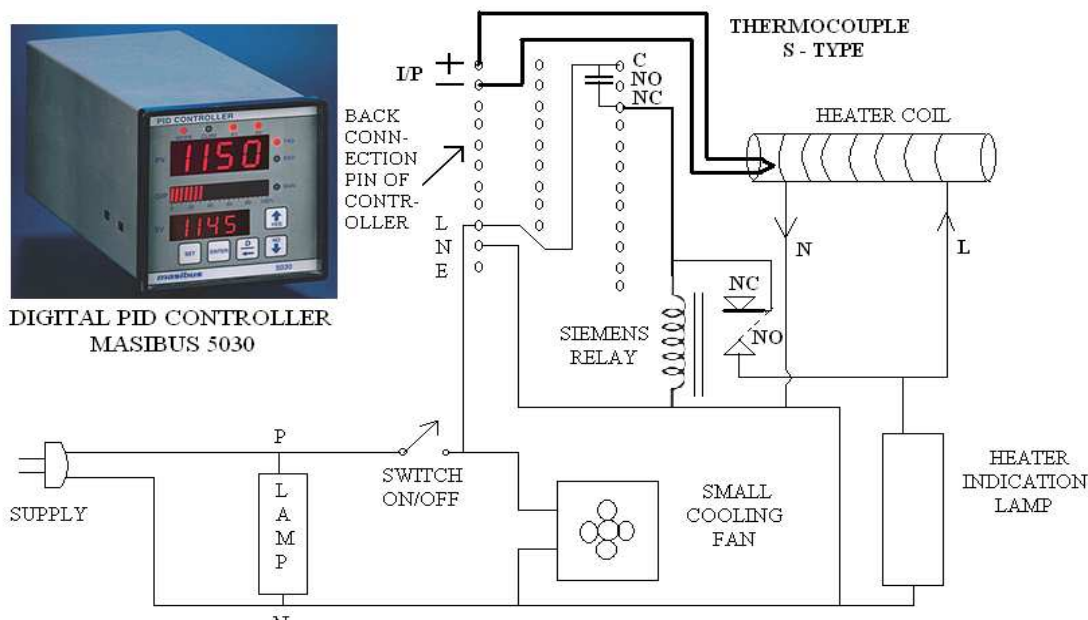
PID CONTROLLER
1150
1145
SET
ENTER
masibus
5030

DIGITAL PID CONTROLLER
MASIBUS 5030

I/P + −

BACK CONNECTION PIN OF CONTROLLER

L
N
E

C
NO
NC

THERMOCOUPLE
S - TYPE

HEATER COIL

N

L

NC

NO

SIEMENS RELAY

P

L
A
M
P

N

SUPPLY

SWITCH ON/OFF

SMALL COOLING FAN

HEATER INDICATION LAMP